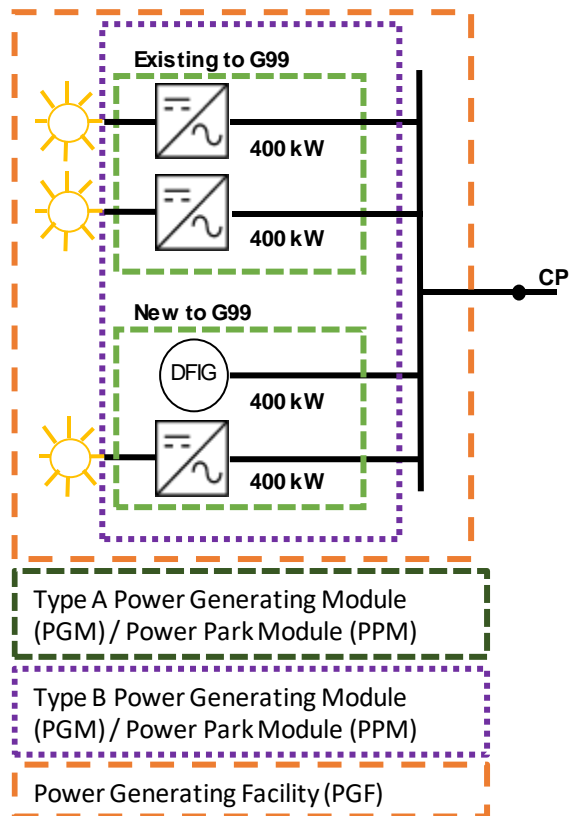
Existing to G99

400 kW

400 kW

CP

New to G99

DFIG

400 kW

400 kW

Type A Power Generating Module (PGM) / Power Park Module (PPM)

Type B Power Generating Module (PGM) / Power Park Module (PPM)

Power Generating Facility (PGF)